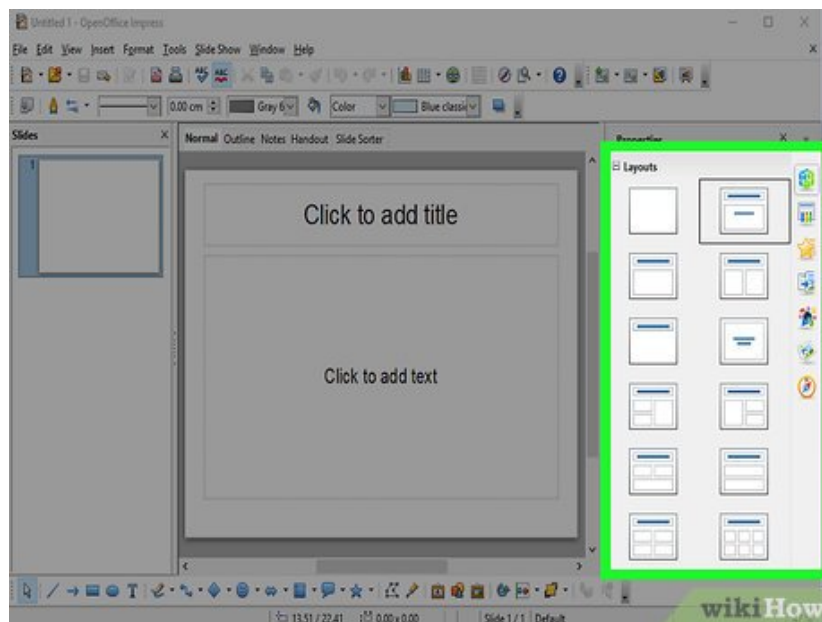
Untitled 1 - OpenOffice Impress

File Edit View Insert Format Tools Slide Show Window Help

0,00 cm Gray 6 Color Blue classic

Slides

Normal Outline Notes Handout Slide Sorter

Properties

Layouts

1

Click to add title

Click to add text

13,51 / 22,41 0,00 x 0,00 Slide 1 / 1 Default

wikiHow